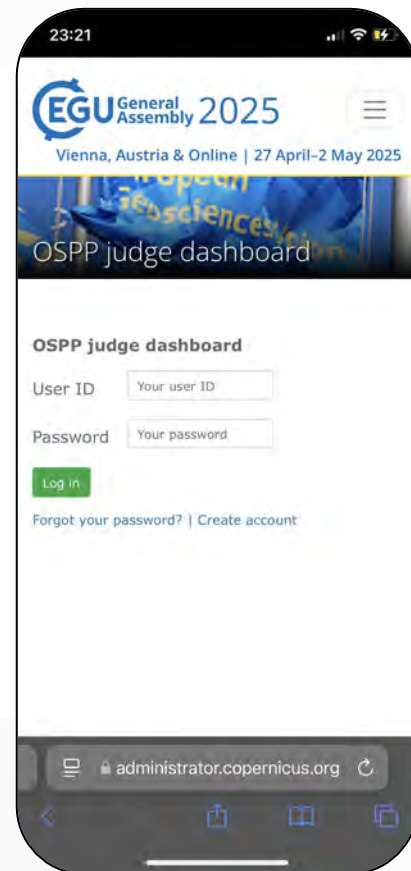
23:21

EGU General Assembly 2025

Vienna, Austria & Online | 27 April–2 May 2025

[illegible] Geosciences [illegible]

OSPP judge dashboard

OSPP judge dashboard

User ID Your user ID

Password Your password

Log in

Forgot your password? | Create account

administrator.copernicus.org